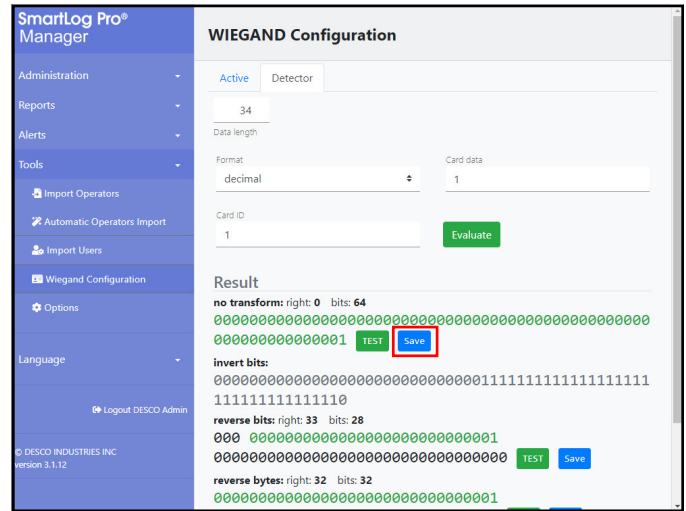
SmartLog Pro® Manager

Administration
Reports
Alerts
Tools
Import Operators
Automatic Operators Import
Import Users
Wiegand Configuration
Options

Language

Logout DESCO Admin

© DESCO INDUSTRIES INC
version 3.1.12

WIEGAND Configuration

Active | Detector

34
Data length

Format
decimal

Card data
1

Card ID
1

Evaluate

Result

**no transform:** right: **0** bits: **64**
0000000000000000000000000000000000000000000000000000000000000001 TEST Save

**invert bits:**
1111111111111111111111111111111111111111111111111111111111111110

**reverse bits:** right: **33** bits: **28**
000 0000000000000000000000000001
0000000000000000000000000000000 TEST Save

**reverse bytes:** right: **32** bits: **32**
00000000000000000000000000000001